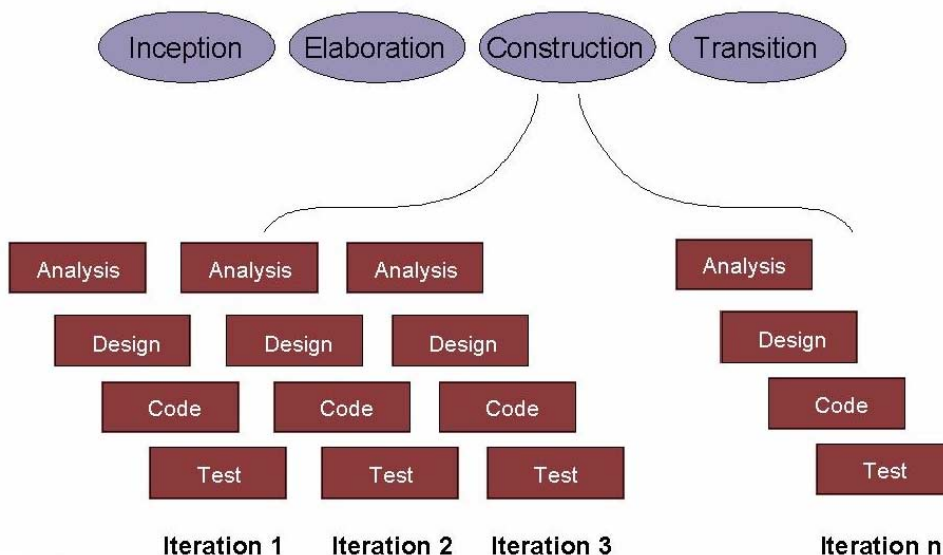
Inception Elaboration Construction Transition

Analysis
Design
Code
Test

Analysis
Design
Code
Test

Analysis
Design
Code
Test

Analysis
Design
Code
Test

Iteration 1 Iteration 2 Iteration 3 Iteration n